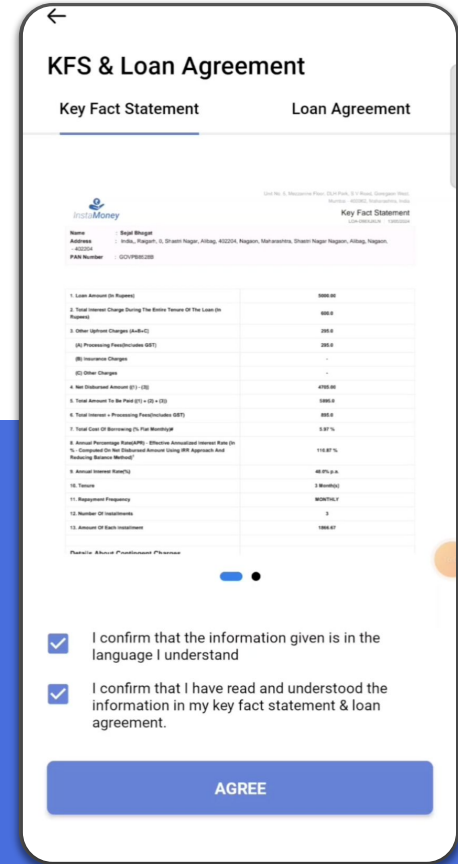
KFS & Loan Agreement

Key Fact Statement

Loan Agreement

InstaMoney

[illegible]

Key Fact Statement

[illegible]

Name : Sejal Bhogat

Address : India, Raigarh, 0, Shastri Nagar, Alibag, 402204, Nagaon, Maharashtra, Shastri Nagar Nagaon, Alibag, Nagaon, - 402204

PAN Number : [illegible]

| | |
|---|---|
| 1. Loan Amount (In Rupees) | 5000.00 |
| 2. Total Interest Charge During The Entire Tenure Of The Loan (In Rupees) | 600.0 |
| 3. Other Upfront Charges (A+B+C) | 295.0 |
| (A) Processing Fees(Includes GST) | 295.0 |
| (B) Insurance Charges | - |
| (C) Other Charges | - |
| 4. Net Disbursed Amount ((1) - (3)) | 4705.00 |
| 5. Total Amount To Be Paid ((1) + (2) + (3)) | 5895.0 |
| 6. Total Interest + Processing Fees(Includes GST) | 895.0 |
| 7. Total Cost Of Borrowing (% Flat Monthly)# | 5.97 % |
| 8. Annual Percentage Rate(APR) - Effective Annualized Interest Rate (In % - Computed On Net Disbursed Amount Using IRR Approach And Reducing Balance Method)* | 110.87 % |
| 9. Annual Interest Rate(%) | 48.0% p.a. |
| 10. Tenure | 3 Month(s) |
| 11. Repayment Frequency | MONTHLY |
| 12. Number Of Installments | 3 |
| 13. Amount Of Each Installment | 1866.67 |

Details About Contingent Charges

I confirm that the information given is in the language I understand

I confirm that I have read and understood the information in my key fact statement & loan agreement.

AGREE